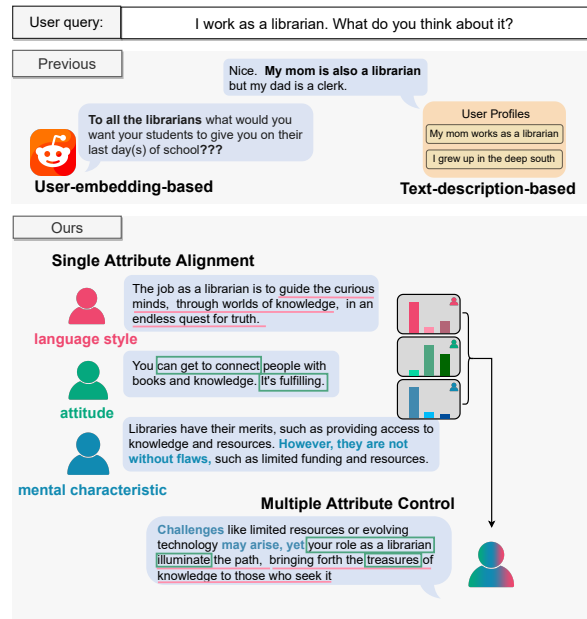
User query:

I work as a librarian. What do you think about it?

Previous

Nice. **My mom is also a librarian** but my dad is a clerk.

**To all the librarians** what would you want your students to give you on their last day(s) of school**???**

User Profiles

My mom works as a librarian

I grew up in the deep south

User-embedding-based

Text-description-based

Ours

Single Attribute Alignment

The job as a librarian is to guide the curious minds, through worlds of knowledge, in an endless quest for truth.

language style

You can get to connect people with books and knowledge. It's fulfilling.

attitude

Libraries have their merits, such as providing access to knowledge and resources. **However, they are not without flaws,** such as limited funding and resources.

mental characteristic

Multiple Attribute Control

**Challenges** like limited resources or evolving technology **may arise, yet** your role as a librarian illuminate the path, bringing forth the treasures of knowledge to those who seek it